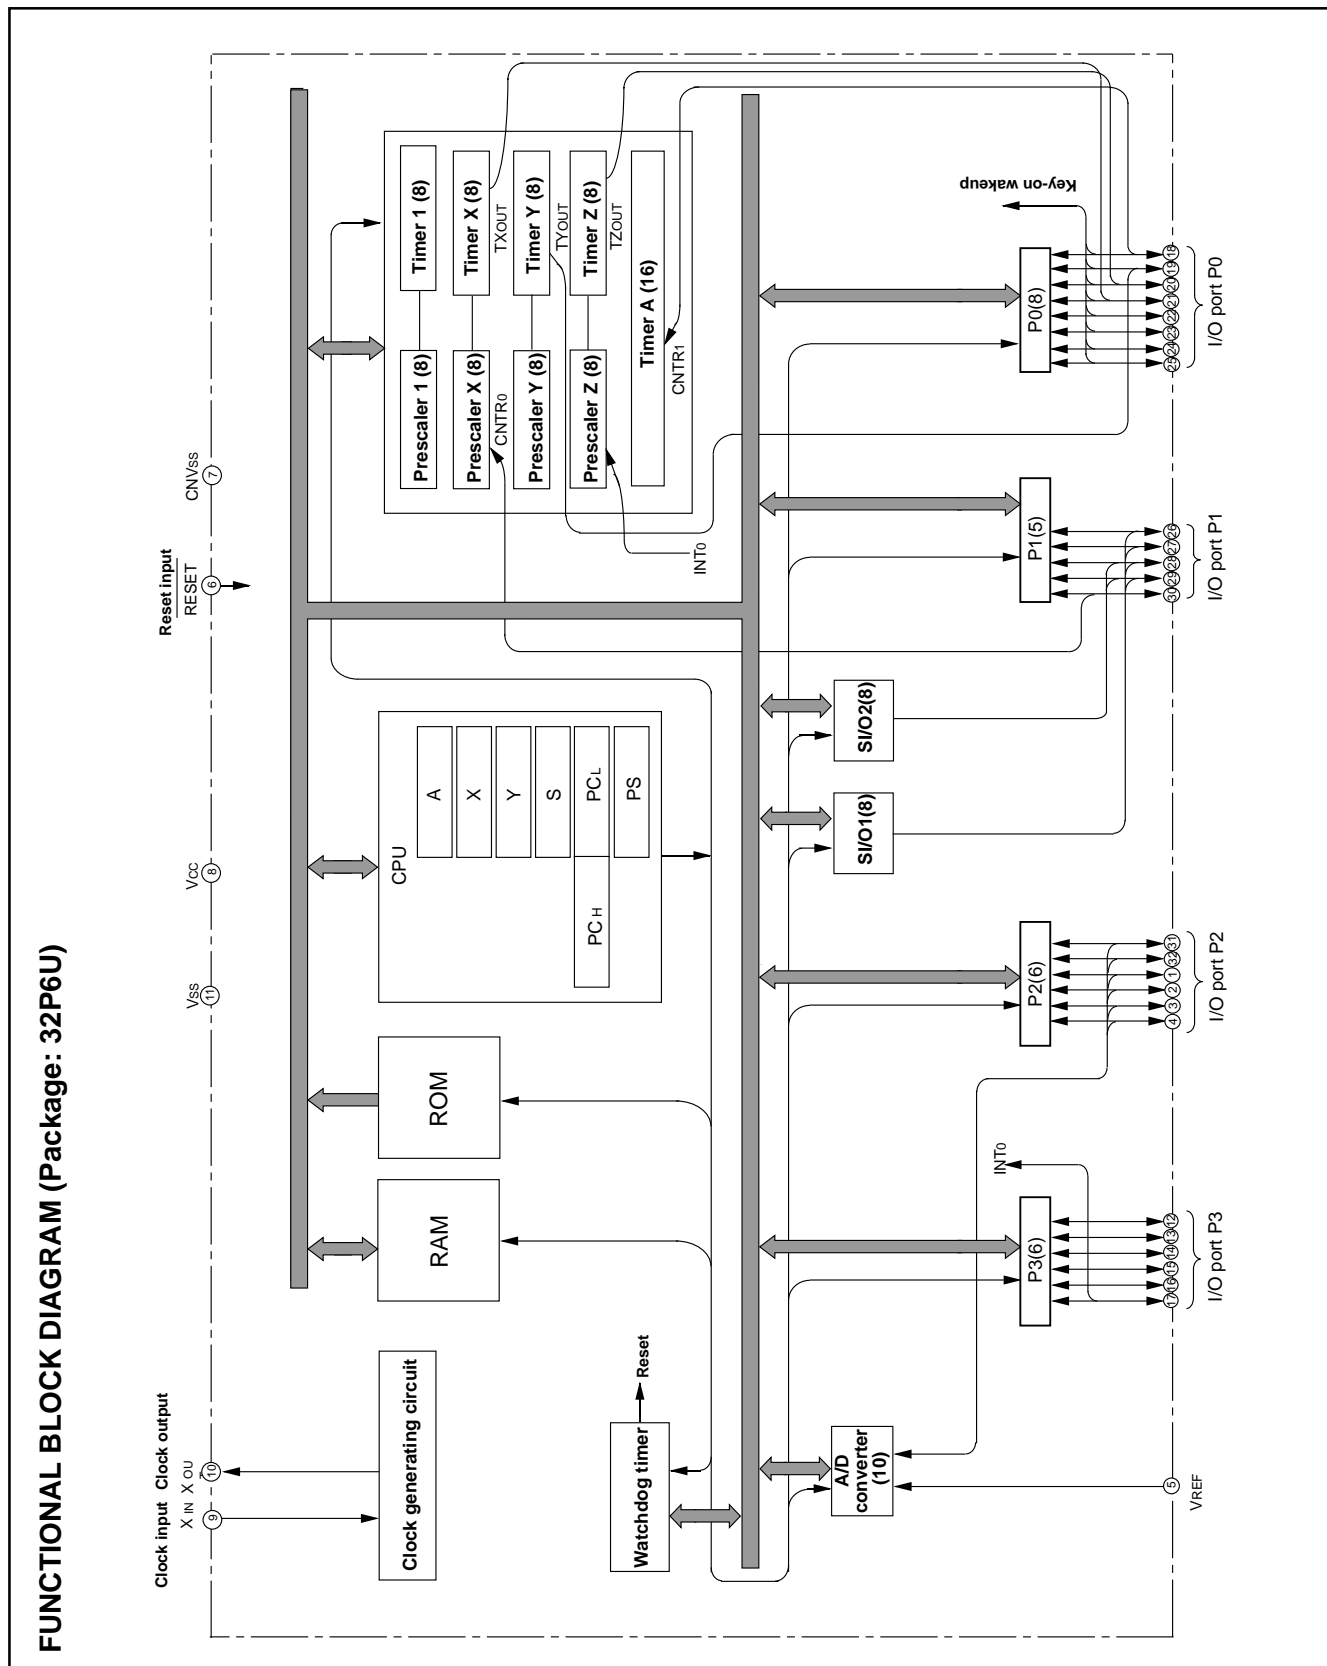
FUNCTIONAL BLOCK DIAGRAM (Package: 32P6U)

Clock input Clock output
$X_{IN}$ $X_{OUT}$
9 10

Vss 11
Vcc 8
Reset input $\overline{RESET}$ 6
CNVss 7

Clock generating circuit

RAM

ROM

CPU
A
X
Y
S
$PC_L$
PS
$PC_H$

Prescaler 1 (8)
Timer 1 (8)
Prescaler X (8)
Timer X (8)
$TX_{OUT}$
$CNTR_0$
Prescaler Y (8)
Timer Y (8)
$TY_{OUT}$
Prescaler Z (8)
Timer Z (8)
$TZ_{OUT}$
Timer A (16)
$CNTR_1$
$INT_0$

Key-on wakeup

Watchdog timer
Reset

A/D converter (10)

SI/O1(8)

SI/O2(8)

P3(6)
$INT_0$

P2(6)

P1(5)

P0(8)

5
$V_{REF}$

17 16 15 14 13 12
I/O port P3

4 3 2 1 32 31
I/O port P2

30 29 28 27 26
I/O port P1

25 24 23 22 21 20 19 18
I/O port P0